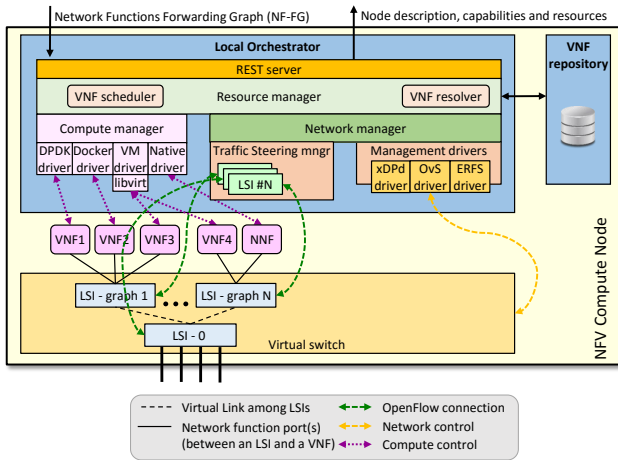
Network Functions Forwarding Graph (NF-FG)

Node description, capabilities and resources

Local Orchestrator

REST server

VNF scheduler

Resource manager

VNF resolver

VNF repository

Compute manager

Network manager

DPDK driver

Docker driver

VM driver libvirt

Native driver

Traffic Steering mngr

LSI #N

Management drivers

xDPd driver

OvS driver

ERFS driver

VNF1

VNF2

VNF3

VNF4

NNF

LSI - graph 1

LSI - graph N

LSI - 0

Virtual switch

NFV Compute Node

Virtual Link among LSIs

Network function port(s) (between an LSI and a VNF)

OpenFlow connection

Network control

Compute control